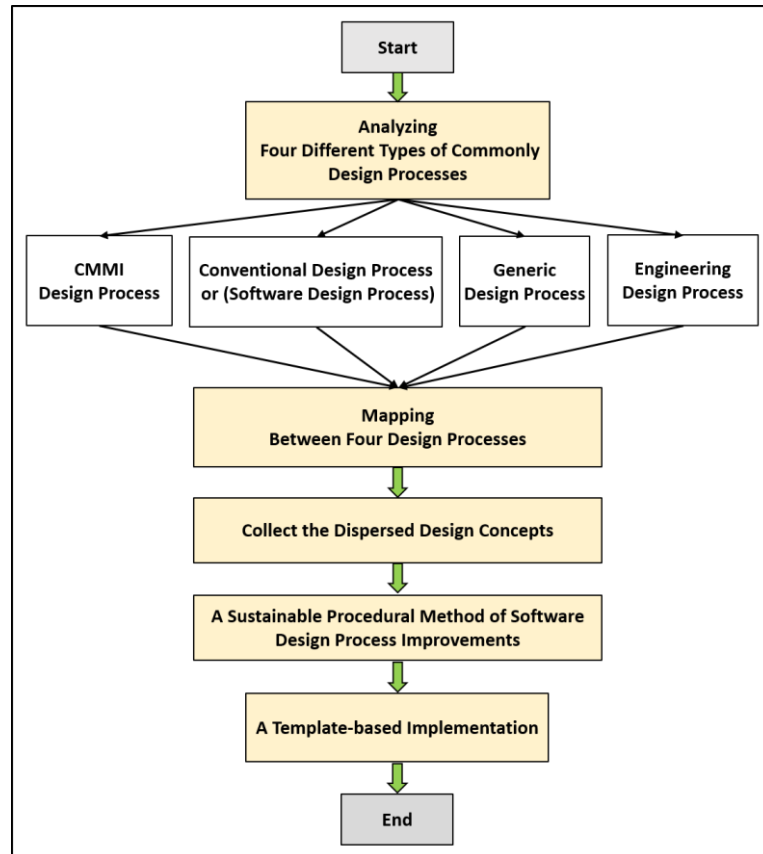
Start

Analyzing
Four Different Types of Commonly
Design Processes

CMMI
Design Process

Conventional Design Process
or (Software Design Process)

Generic
Design Process

Engineering
Design Process

Mapping
Between Four Design Processes

Collect the Dispersed Design Concepts

A Sustainable Procedural Method of Software
Design Process Improvements

A Template-based Implementation

End